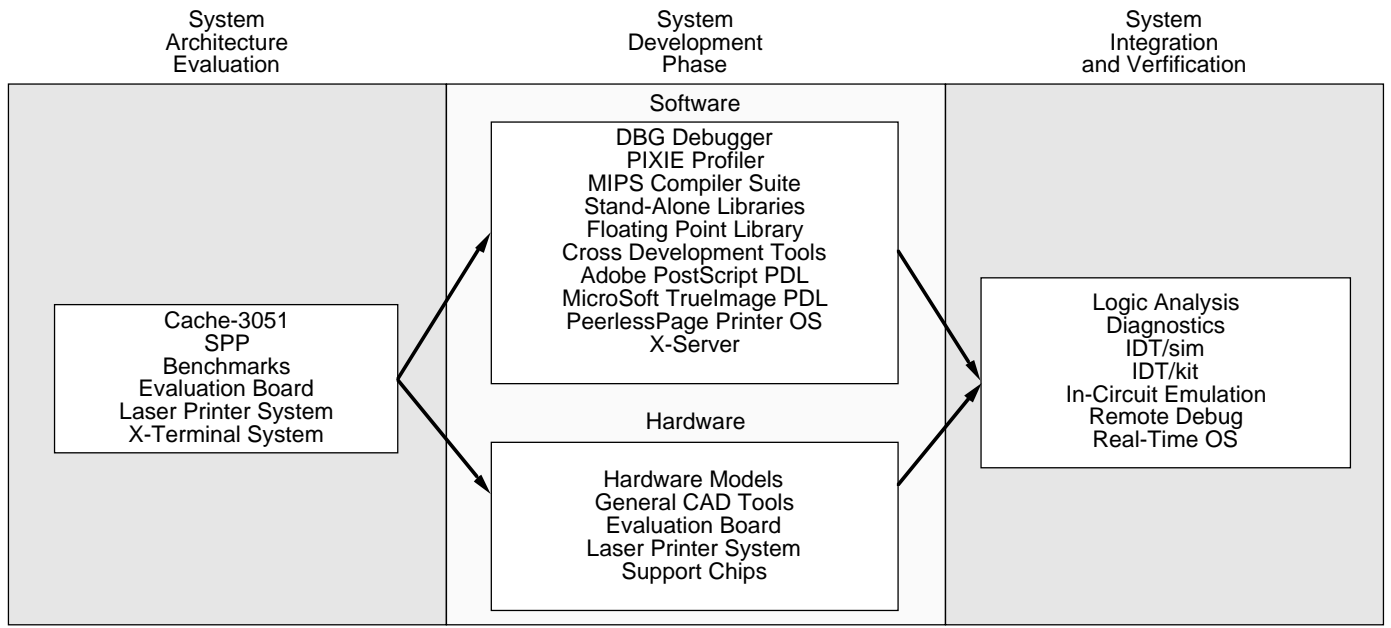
System Architecture Evaluation

System Development Phase

System Integration and Verfification

Cache-3051
SPP
Benchmarks
Evaluation Board
Laser Printer System
X-Terminal System

Software

DBG Debugger
PIXIE Profiler
MIPS Compiler Suite
Stand-Alone Libraries
Floating Point Library
Cross Development Tools
Adobe PostScript PDL
MicroSoft TrueImage PDL
PeerlessPage Printer OS
X-Server

Hardware

Hardware Models
General CAD Tools
Evaluation Board
Laser Printer System
Support Chips

Logic Analysis
Diagnostics
IDT/sim
IDT/kit
In-Circuit Emulation
Remote Debug
Real-Time OS